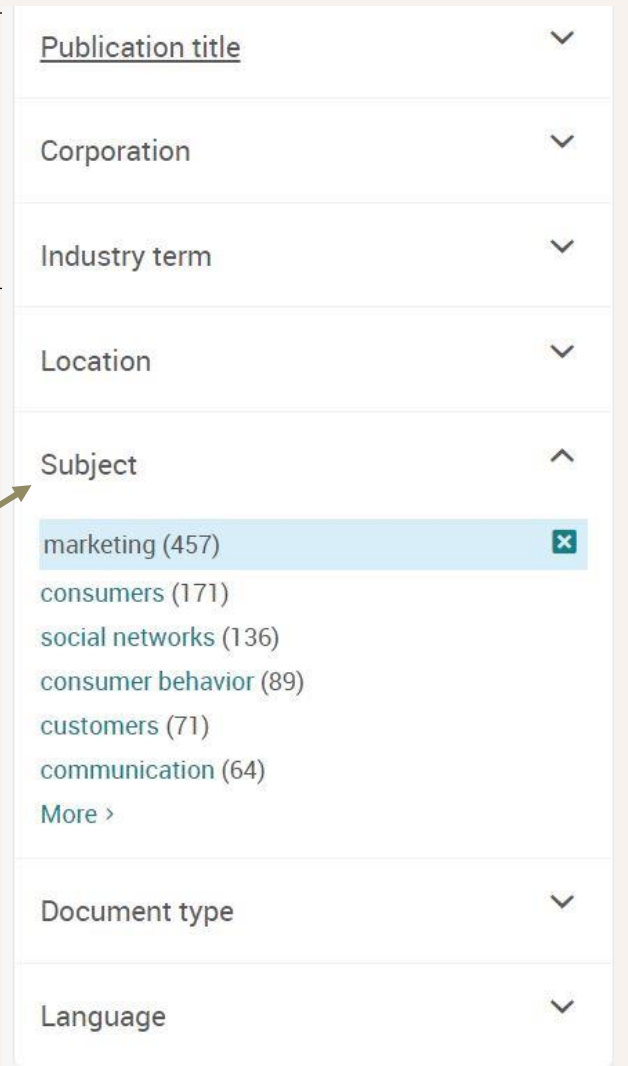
Publication title

Corporation

Industry term

Location

Subject

marketing (457)

consumers (171)
social networks (136)
consumer behavior (89)
customers (71)
communication (64)
More ›

Document type

Language